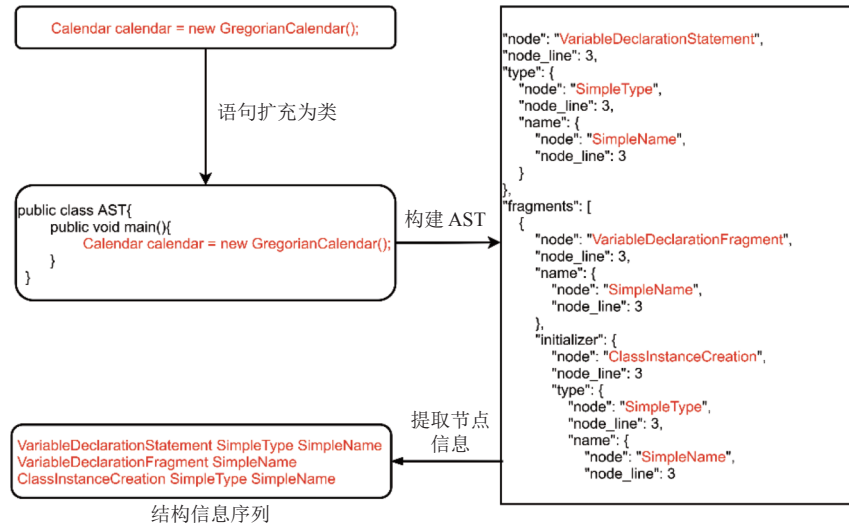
Calendar calendar = new GregorianCalendar();

语句扩充为类

public class AST{
public void main(){
Calendar calendar = new GregorianCalendar();
}
}

构建 AST

"node": "VariableDeclarationStatement",
"node_line": 3,
"type": {
"node": "SimpleType",
"node_line": 3,
"name": {
"node": "SimpleName",
"node_line": 3
}
},
"fragments": [
{
"node": "VariableDeclarationFragment",
"node_line": 3,
"name": {
"node": "SimpleName",
"node_line": 3
},
"initializer": {
"node": "ClassInstanceCreation",
"node_line": 3
"type": {
"node": "SimpleType",
"node_line": 3,
"name": {
"node": "SimpleName",
"node_line": 3

提取节点信息

VariableDeclarationStatement SimpleType SimpleName
VariableDeclarationFragment SimpleName
ClassInstanceCreation SimpleType SimpleName

结构信息序列